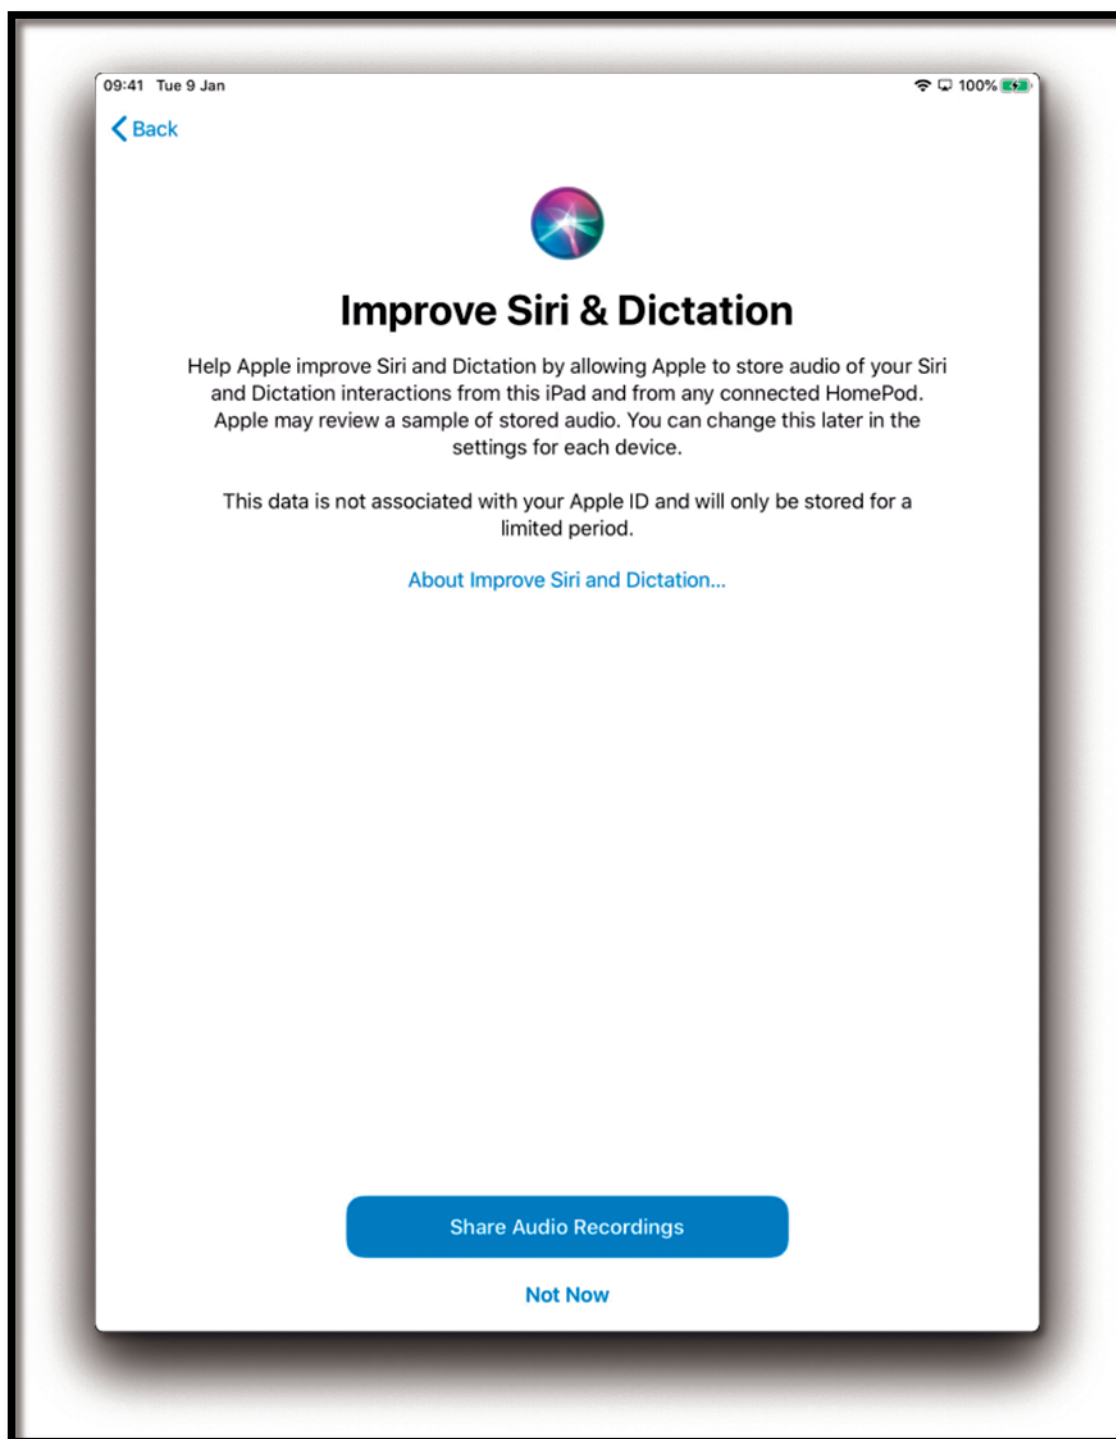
09:41 Tue 9 Jan

100%

Back

Improve Siri & Dictation

Help Apple improve Siri and Dictation by allowing Apple to store audio of your Siri and Dictation interactions from this iPad and from any connected HomePod. Apple may review a sample of stored audio. You can change this later in the settings for each device.

This data is not associated with your Apple ID and will only be stored for a limited period.

About Improve Siri and Dictation...

Share Audio Recordings

Not Now